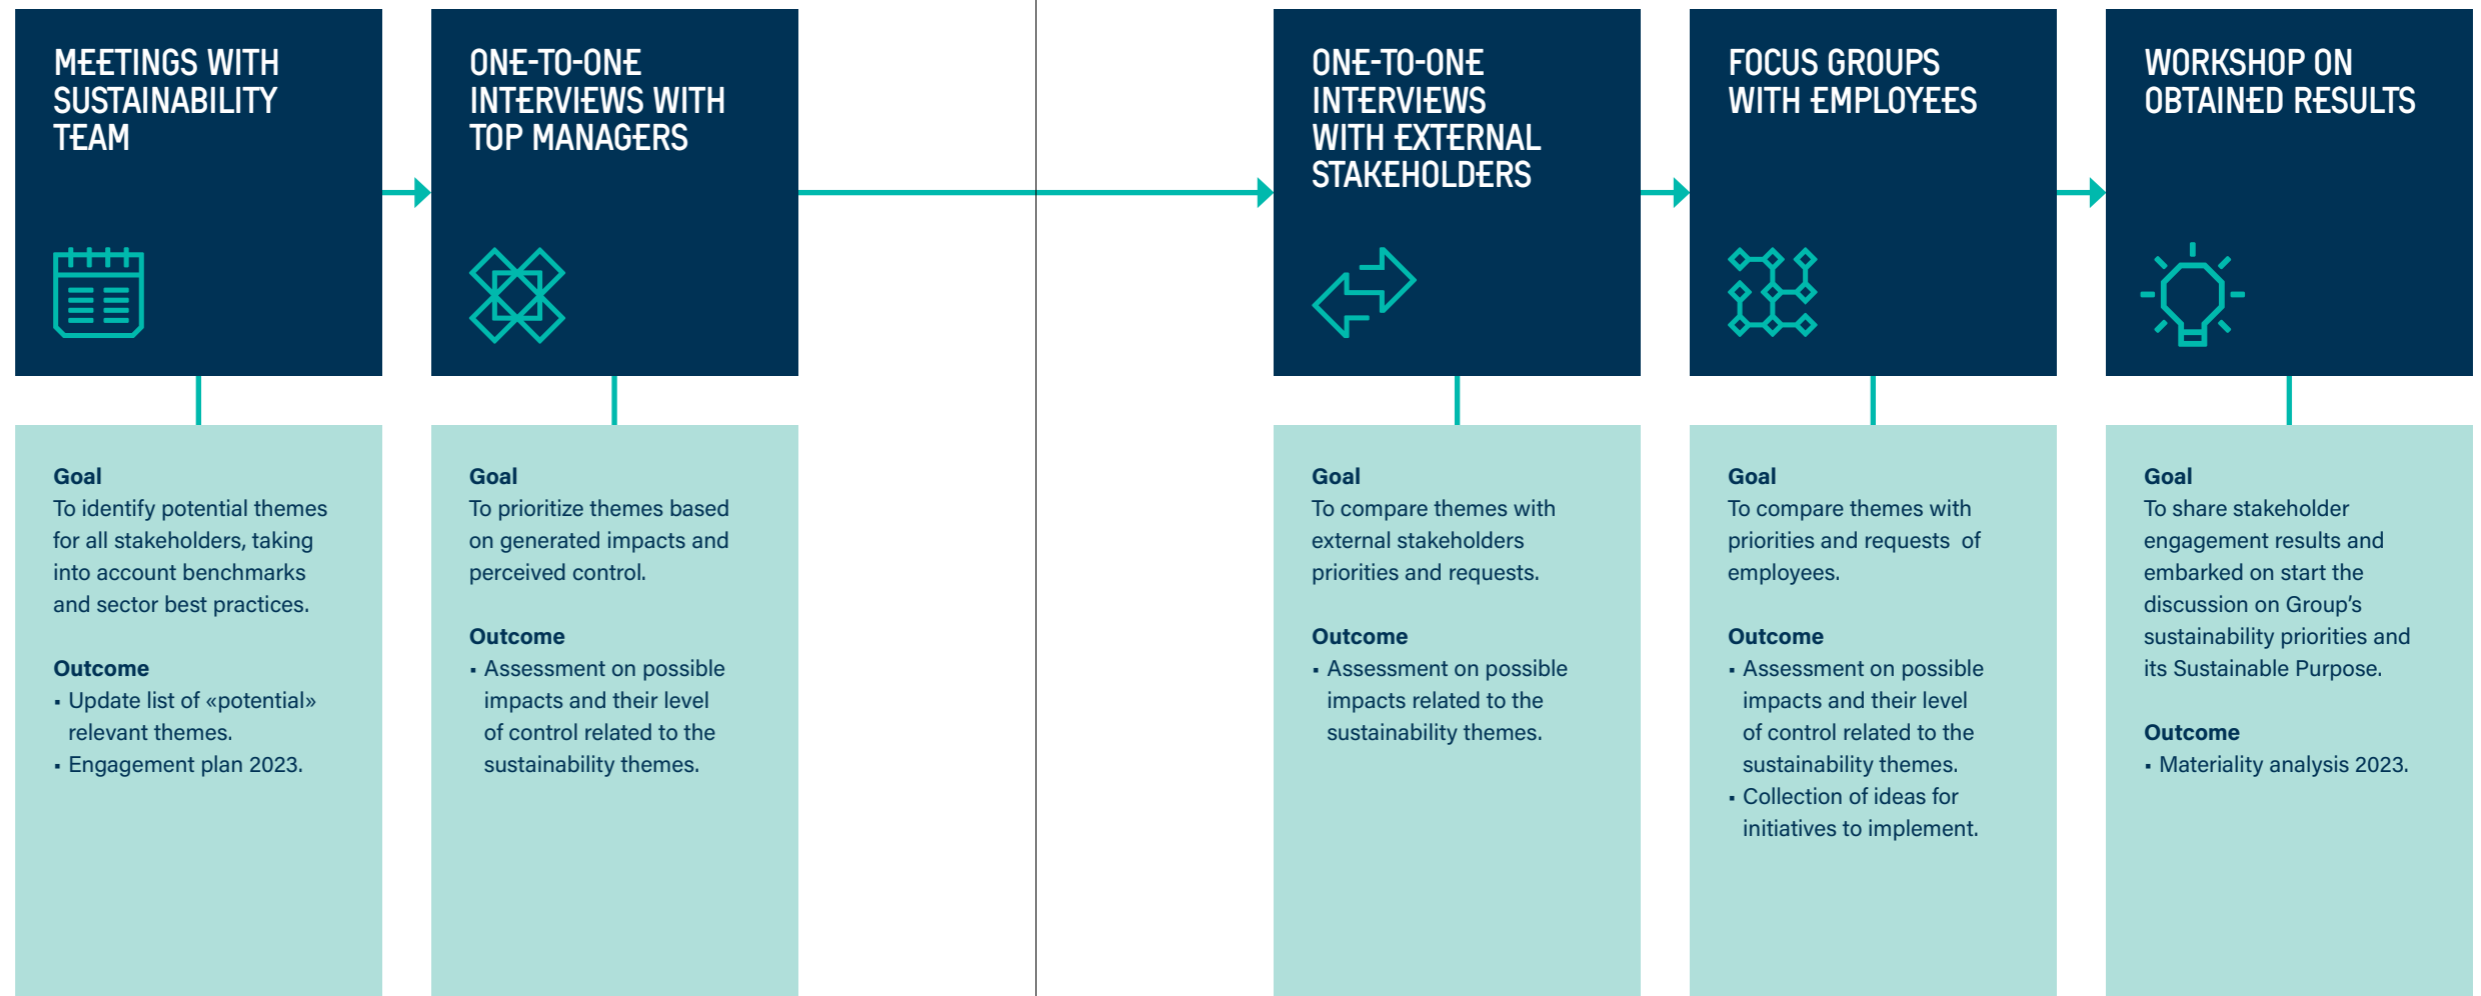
MEETINGS WITH SUSTAINABILITY TEAM

Goal
To identify potential themes for all stakeholders, taking into account benchmarks and sector best practices.

Outcome
▪ Update list of «potential» relevant themes.
▪ Engagement plan 2023.

ONE-TO-ONE INTERVIEWS WITH TOP MANAGERS

Goal
To prioritize themes based on generated impacts and perceived control.

Outcome
▪ Assessment on possible impacts and their level of control related to the sustainability themes.

ONE-TO-ONE INTERVIEWS WITH EXTERNAL STAKEHOLDERS

Goal
To compare themes with external stakeholders priorities and requests.

Outcome
▪ Assessment on possible impacts related to the sustainability themes.

FOCUS GROUPS WITH EMPLOYEES

Goal
To compare themes with priorities and requests of employees.

Outcome
▪ Assessment on possible impacts and their level of control related to the sustainability themes.
▪ Collection of ideas for initiatives to implement.

WORKSHOP ON OBTAINED RESULTS

Goal
To share stakeholder engagement results and embarked on start the discussion on Group's sustainability priorities and its Sustainable Purpose.

Outcome
▪ Materiality analysis 2023.